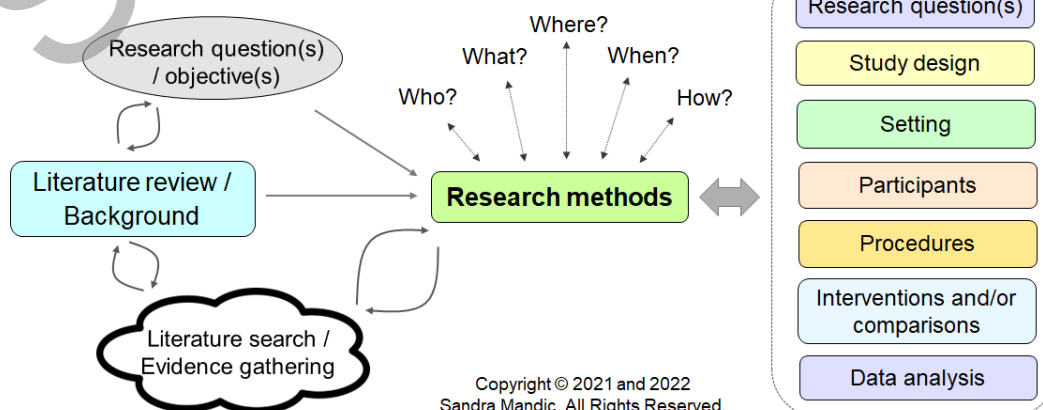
Research question(s) / objective(s)

Where?

What?

When?

Who?

How?

Literature review / Background

Research methods

Literature search / Evidence gathering

Research question(s)

Study design

Setting

Participants

Procedures

Interventions and/or comparisons

Data analysis

Copyright © 2021 and 2022 Sandra Mandic. All Rights Reserved.